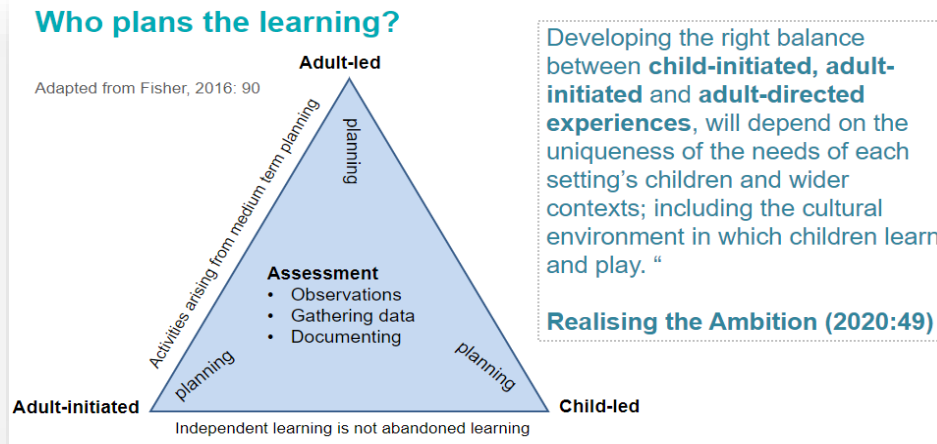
Who plans the learning?

Adapted from Fisher, 2016: 90

Adult-led

Activities arising from medium term planning

planning

Assessment
• Observations
• Gathering data
• Documenting

planning

planning

Adult-initiated

Child-led

Independent learning is not abandoned learning

Developing the right balance between child-initiated, adult-initiated and adult-directed experiences, will depend on the uniqueness of the needs of each setting's children and wider contexts; including the cultural environment in which children learn and play. "

Realising the Ambition (2020:49)